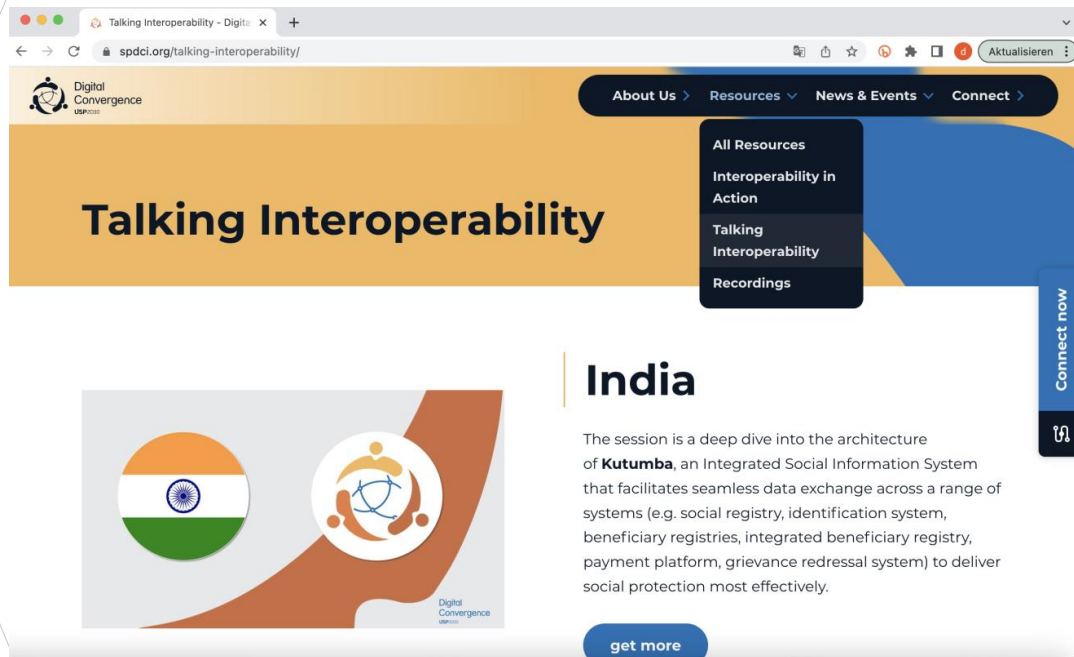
Talking Interoperability - Digita ×
+
spdci.org/talking-interoperability/
Aktualisieren

Digital Convergence USP2030

About Us › Resources ⌄ News & Events ⌄ Connect ›

All Resources
Interoperability in Action
Talking Interoperability
Recordings

Talking Interoperability

Connect now

India

The session is a deep dive into the architecture of **Kutumba**, an Integrated Social Information System that facilitates seamless data exchange across a range of systems (e.g. social registry, identification system, beneficiary registries, integrated beneficiary registry, payment platform, grievance redressal system) to deliver social protection most effectively.

Digital Convergence USP2030

get more